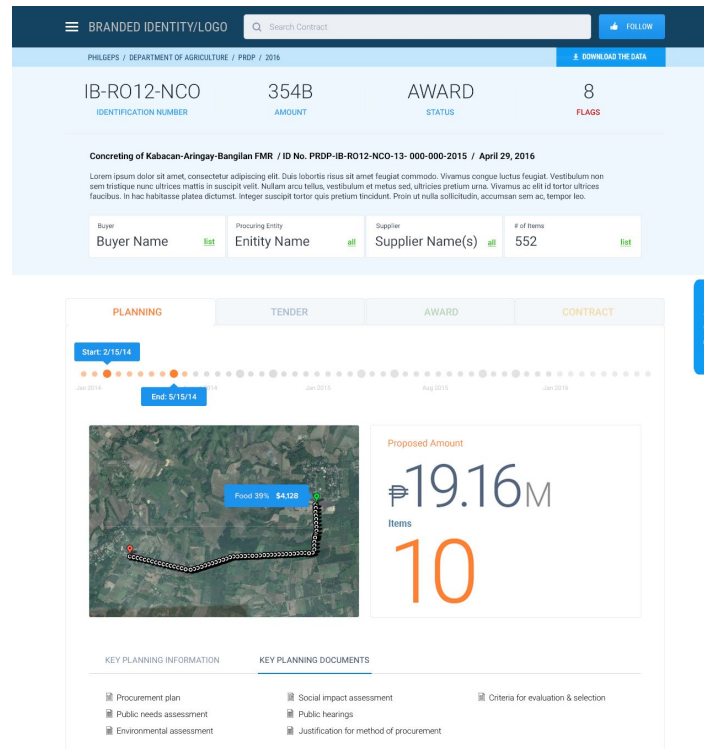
BRANDED IDENTITY/LOGO

Search Contract

FOLLOW

PHILGEPS / DEPARTMENT OF AGRICULTURE / PRDP / 2016

DOWNLOAD THE DATA

IB-RO12-NCO
IDENTIFICATION NUMBER

354B
AMOUNT

AWARD
STATUS

8
FLAGS

Concreting of Kabacan-Aringay-Bangilan FMR / ID No. PRDP-IB-RO12-NCO-13- 000-000-2015 / April 29, 2016

Lorem ipsum dolor sit amet, consectetur adipiscing elit. Duis lobortis risus sit amet feugiat commodo. Vivamus congue luctus feugiat. Vestibulum non sem tristique nunc ultrices mattis in suscipit velit. Nullam arcu tellus, vestibulum et metus sed, ultricies pretium urna. Vivamus ac elit id tortor ultrices faucibus. In hac habitasse platea dictumst. Integer suscipit tortor quis pretium tincidunt. Proin ut nulla sollicitudin, accumsan sem ac, tempor leo.

Buyer
Buyer Name list

Procuring Entity
Enitity Name all

Supplier
Supplier Name(s) all

# of Items
552 list

PLANNING

TENDER

AWARD

CONTRACT

Start: 2/15/14

Jan 2014

14

Jan 2015

Aug 2015

Jan 2016

End: 5/15/14

Food 39% $4,128

Proposed Amount

₱19.16M

Items

10

KEY PLANNING INFORMATION

KEY PLANNING DOCUMENTS

Procurement plan
Public needs assessment
Environmental assessment

Social impact assessment
Public hearings
Justification for method of procurement

Criteria for evaluation & selection